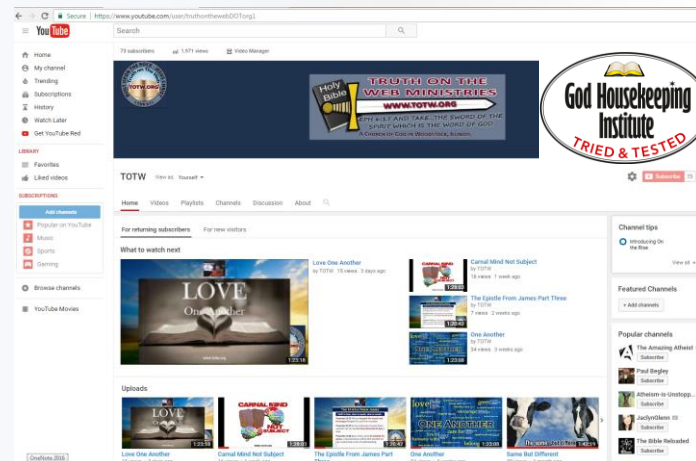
Secure | https://www.youtube.com/user/truthonthewebDOTorg1

YouTube

Search

Home
My channel
Trending
Subscriptions
History
Watch Later
Get YouTube Red

LIBRARY
Favorites
Liked videos

SUBSCRIPTIONS
Add channels
Popular on YouTube
Music
Sports
Gaming

Browse channels
YouTube Movies

73 subscribers · 1,971 views · Video Manager

TOTW.ORG

Holy Bible
TRUTH ON THE WEB MINISTRIES
WWW.TOTW.ORG
EPH 6:17 AND TAKE...THE SWORD OF THE SPIRIT WHICH IS THE WORD OF GOD
A CHURCH OF GOD IN WOODSTOCK, ILLINOIS

God Housekeeping Institute
TRIED & TESTED

TOTW · View as: Yourself

Subscribe

Home · Videos · Playlists · Channels · Discussion · About

For returning subscribers · For new visitors

What to watch next

LOVE One Another
1:23:18
Love One Another
by TOTW · 15 views · 3 days ago

CARNAL MIND NOT SUBJECT
1:28:01
Carnal Mind Not Subject
by TOTW · 18 views · 1 week ago

1:20:47
The Epistle From James Part Three
by TOTW · 7 views · 2 weeks ago

1:23:08
One Another
by TOTW · 34 views · 3 weeks ago

Channel tips
Introducing On the Rise
View all

Featured Channels
+ Add channels

Popular channels
The Amazing Atheist · Subscribe
Paul Begley · Subscribe
Atheism-is-Unstopp... · Subscribe
JaclynGlenn · Subscribe
The Bible Reloaded · Subscribe

Uploads
LOVE 1:23:18 · Love One Another
CARNAL MIND NOT SUBJECT 1:28:01 · Carnal Mind Not Subject
1:20:47 · The Epistle From James Part Three
ONE ANOTHER 1:23:08 · One Another
1:40:21 · Same But Different

OneNote 2016